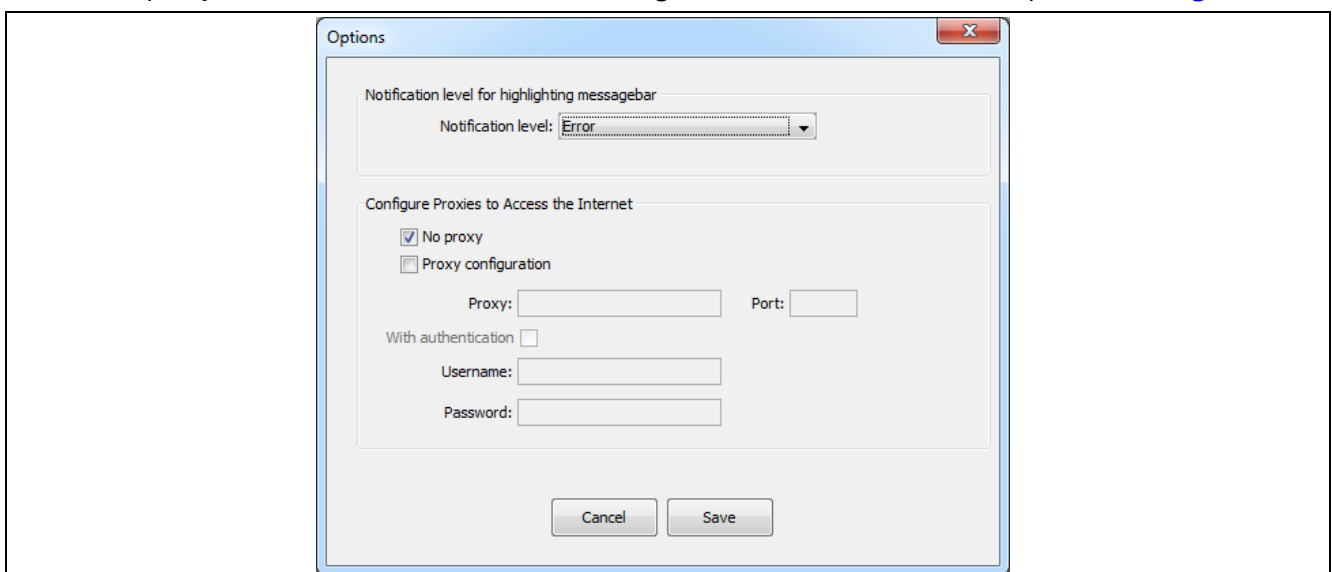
Options

Notification level for highlighting messagebar

Notification level: Error

Configure Proxies to Access the Internet

No proxy

Proxy configuration

Proxy:

Port:

With authentication

Username:

Password:

Cancel

Save